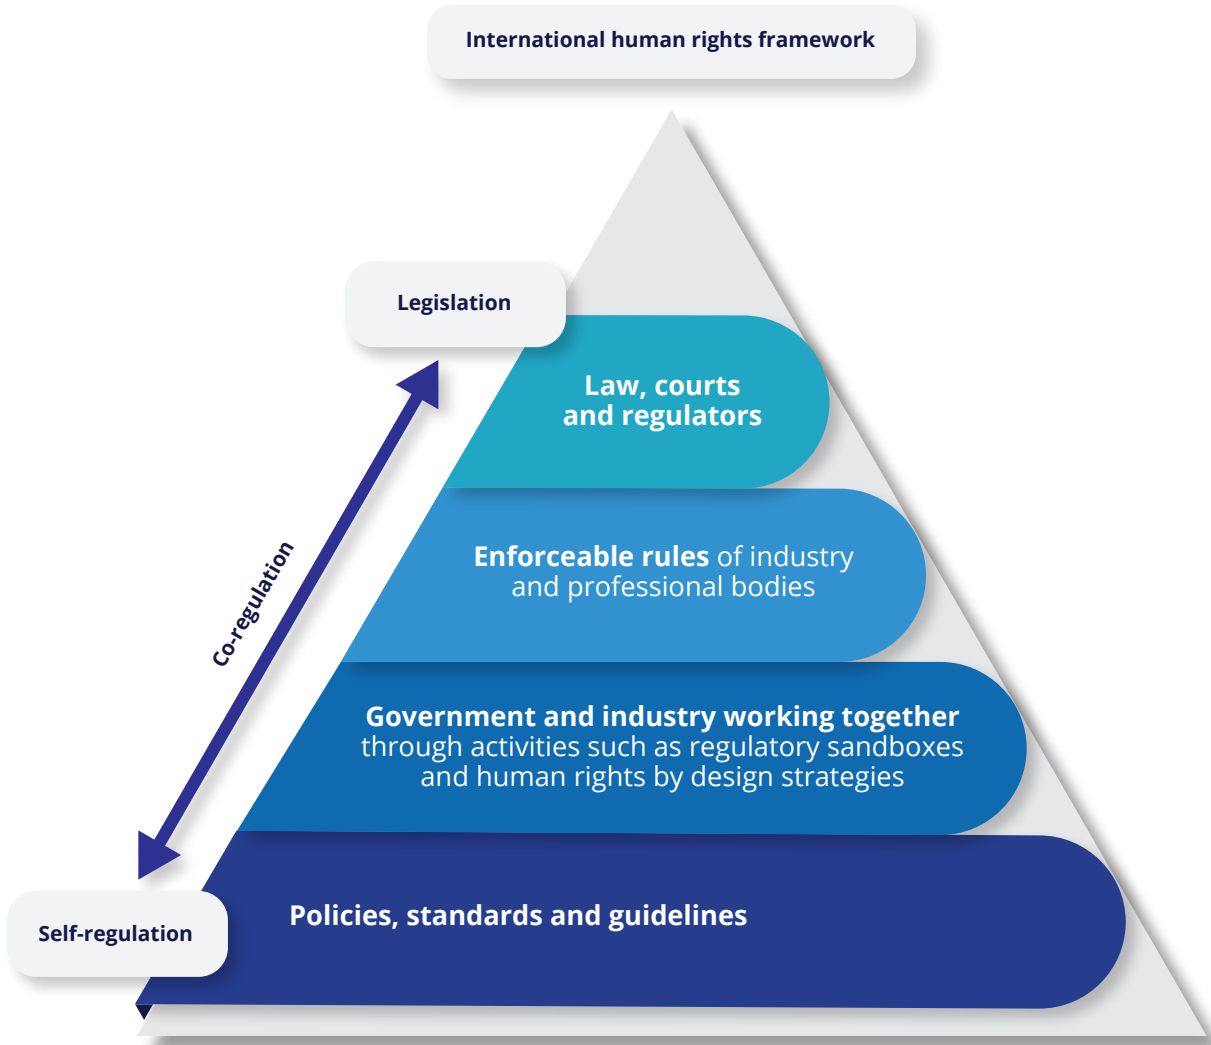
International human rights framework

Legislation

Law, courts and regulators

Co-regulation

Enforceable rules of industry and professional bodies

Government and industry working together through activities such as regulatory sandboxes and human rights by design strategies

Self-regulation

Policies, standards and guidelines